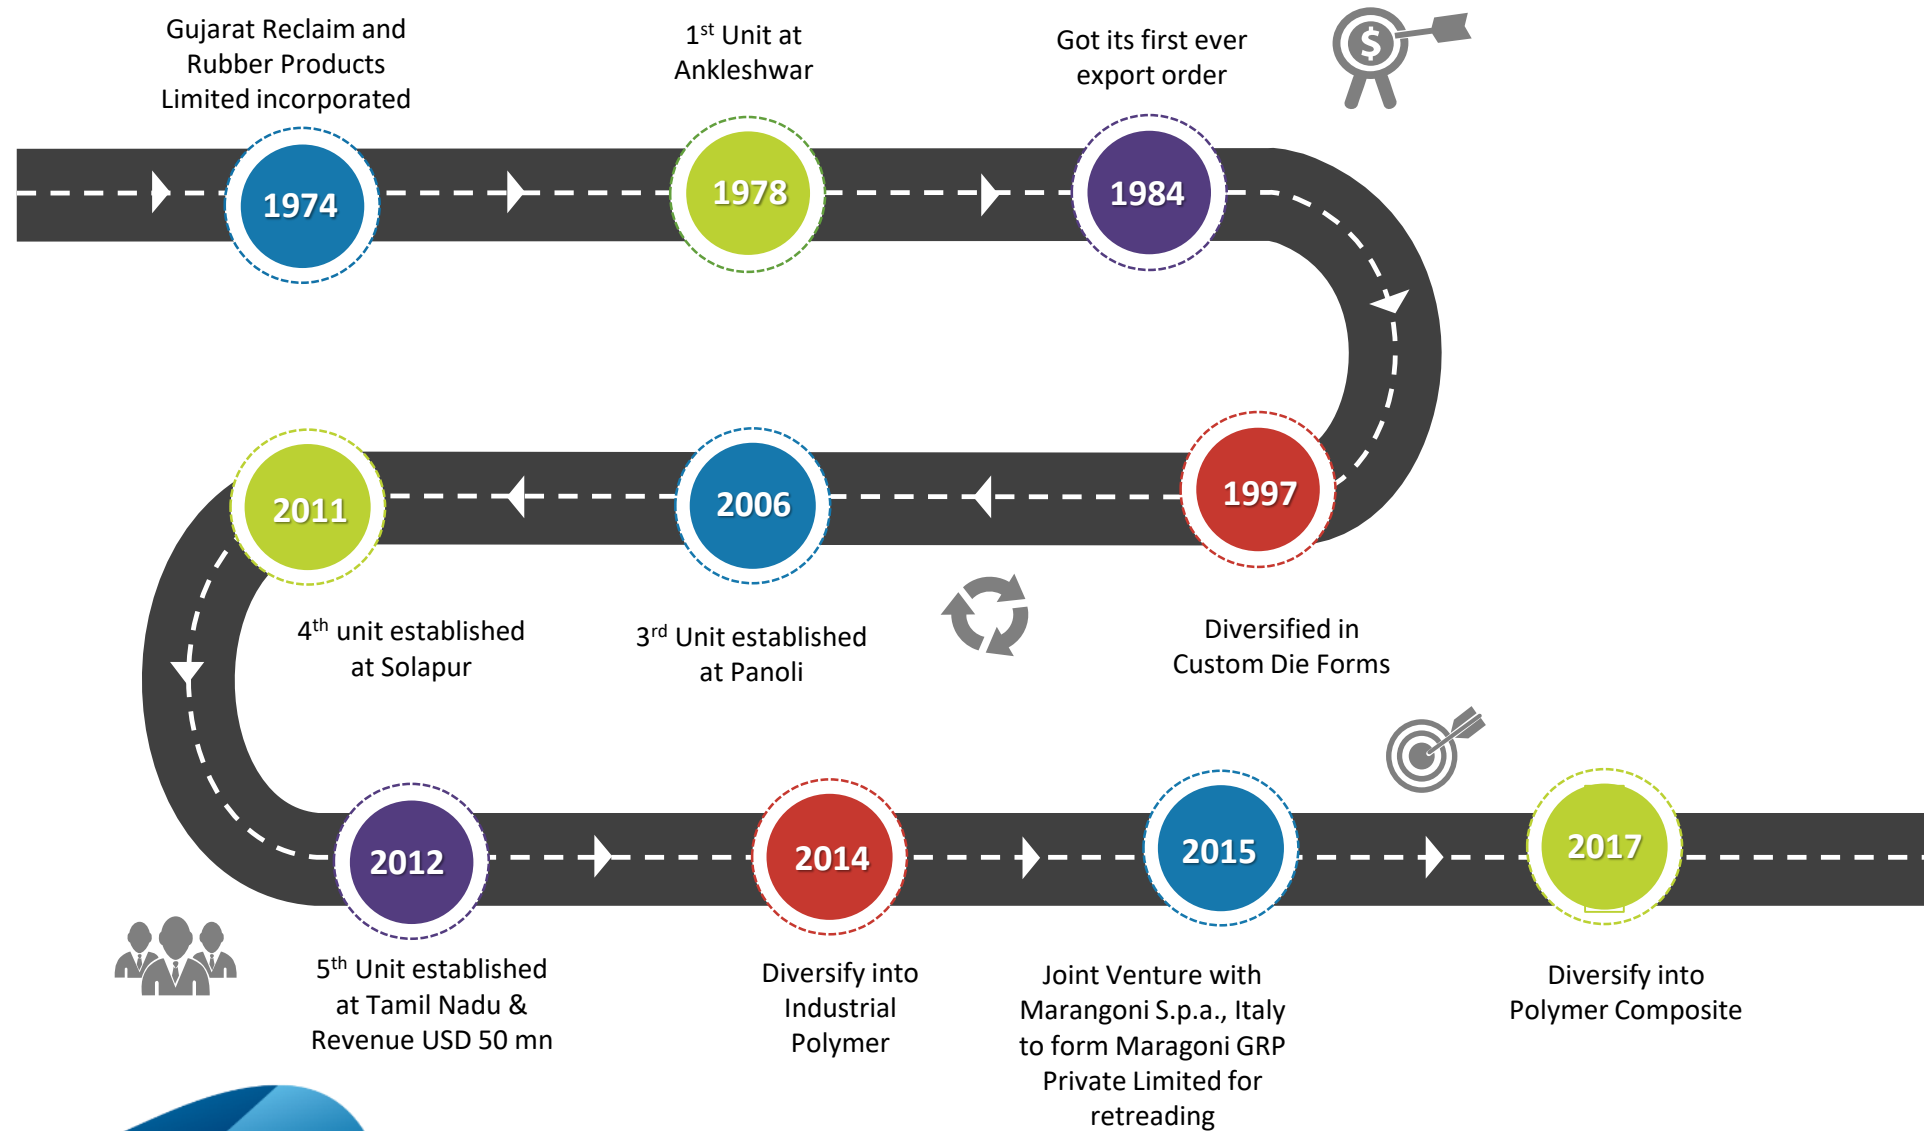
Gujarat Reclaim and Rubber Products Limited incorporated

1974

$1^{st}$ Unit at Ankleshwar

1978

Got its first ever export order

1984

1997

Diversified in Custom Die Forms

2006

$3^{rd}$ Unit established at Panoli

2011

$4^{th}$ unit established at Solapur

2012

$5^{th}$ Unit established at Tamil Nadu & Revenue USD 50 mn

2014

Diversify into Industrial Polymer

2015

Joint Venture with Marangoni S.p.a., Italy to form Maragoni GRP Private Limited for retreading

2017

Diversify into Polymer Composite